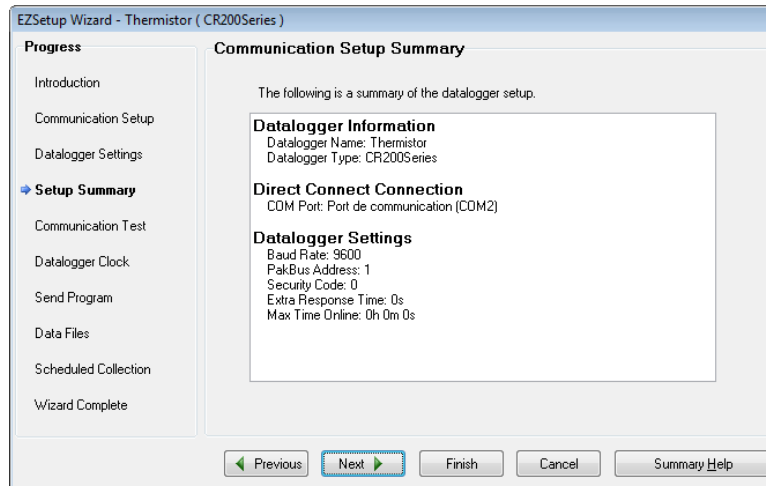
EZSetup Wizard - Thermistor ( CR200Series )

Progress

Introduction

Communication Setup

Datalogger Settings

Setup Summary

Communication Test

Datalogger Clock

Send Program

Data Files

Scheduled Collection

Wizard Complete

Communication Setup Summary

The following is a summary of the datalogger setup.

Datalogger Information
Datalogger Name: Thermistor
Datalogger Type: CR200Series

Direct Connect Connection
COM Port: Port de communication (COM2)

Datalogger Settings
Baud Rate: 9600
PakBus Address: 1
Security Code: 0
Extra Response Time: 0s
Max Time Online: 0h 0m 0s

Previous | Next | Finish | Cancel | Summary Help